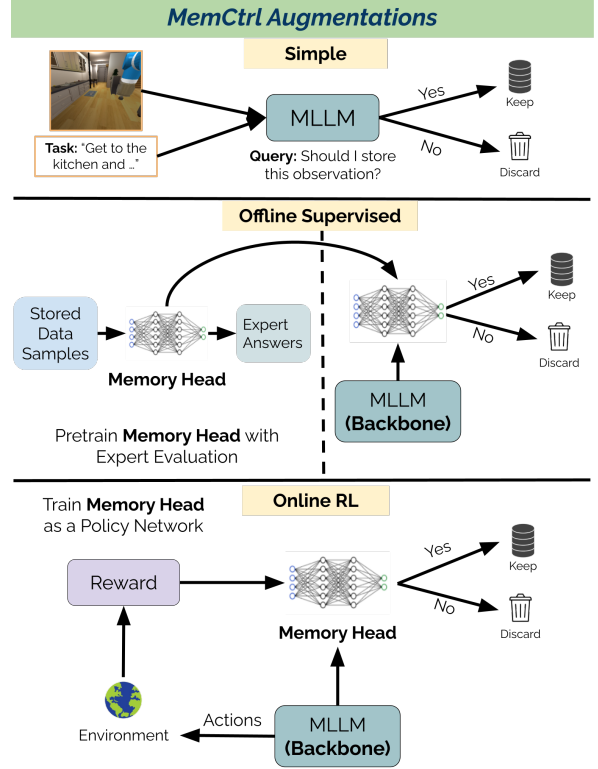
MemCtrl Augmentations

Simple

Task: "Get to the kitchen and ..."

MLLM

Query: Should I store this observation?

Yes

Keep

No

Discard

Offline Supervised

Stored Data Samples

Memory Head

Expert Answers

Pretrain Memory Head with Expert Evaluation

Yes

Keep

No

Discard

MLLM (Backbone)

Online RL

Train Memory Head as a Policy Network

Reward

Memory Head

Yes

Keep

No

Discard

Environment

Actions

MLLM (Backbone)